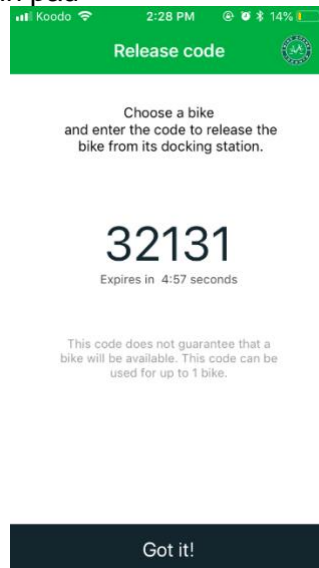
Koodo 2:28 PM 14%

Release code

Choose a bike and enter the code to release the bike from its docking station.

32131

Expires in 4:57 seconds

This code does not guarantee that a bike will be available. This code can be used for up to 1 bike.

Got it!